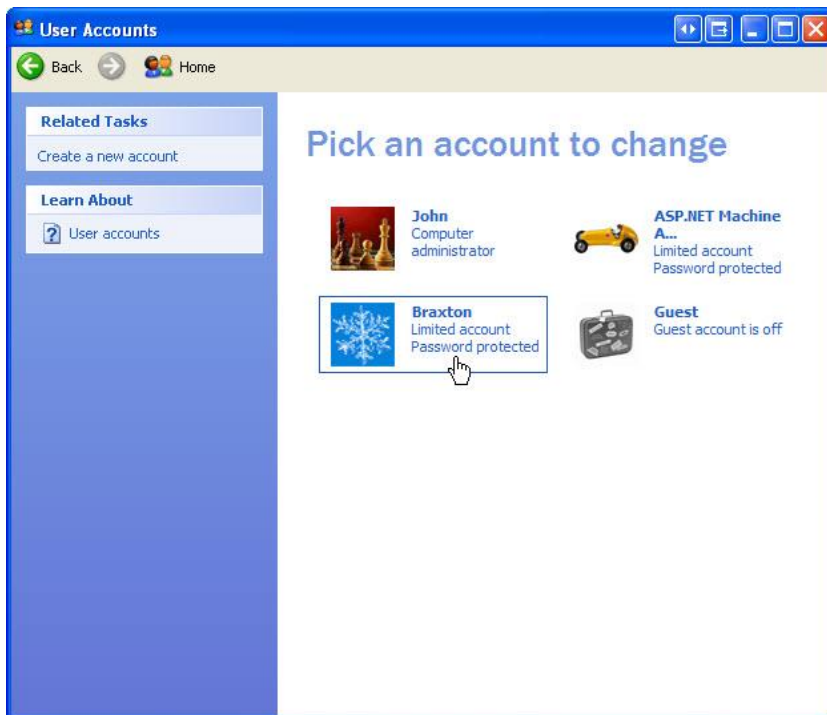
User Accounts

Back Home

Related Tasks

Create a new account

Learn About

User accounts

Pick an account to change

John
Computer administrator

ASP.NET Machine A...
Limited account
Password protected

Braxton
Limited account
Password protected

Guest
Guest account is off